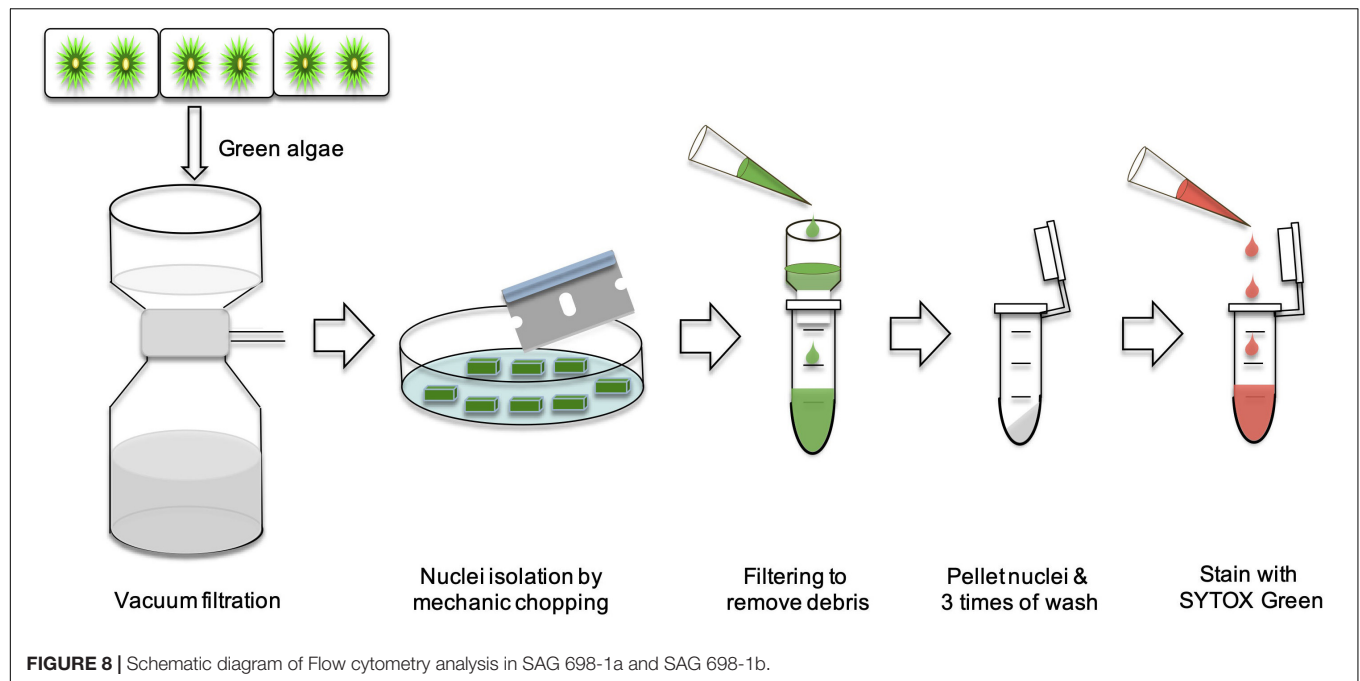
Green algae

Vacuum filtration

Nuclei isolation by mechanic chopping

Filtering to remove debris

Pellet nuclei & 3 times of wash

Stain with SYTOX Green

**FIGURE 8 |** Schematic diagram of Flow cytometry analysis in SAG 698-1a and SAG 698-1b.